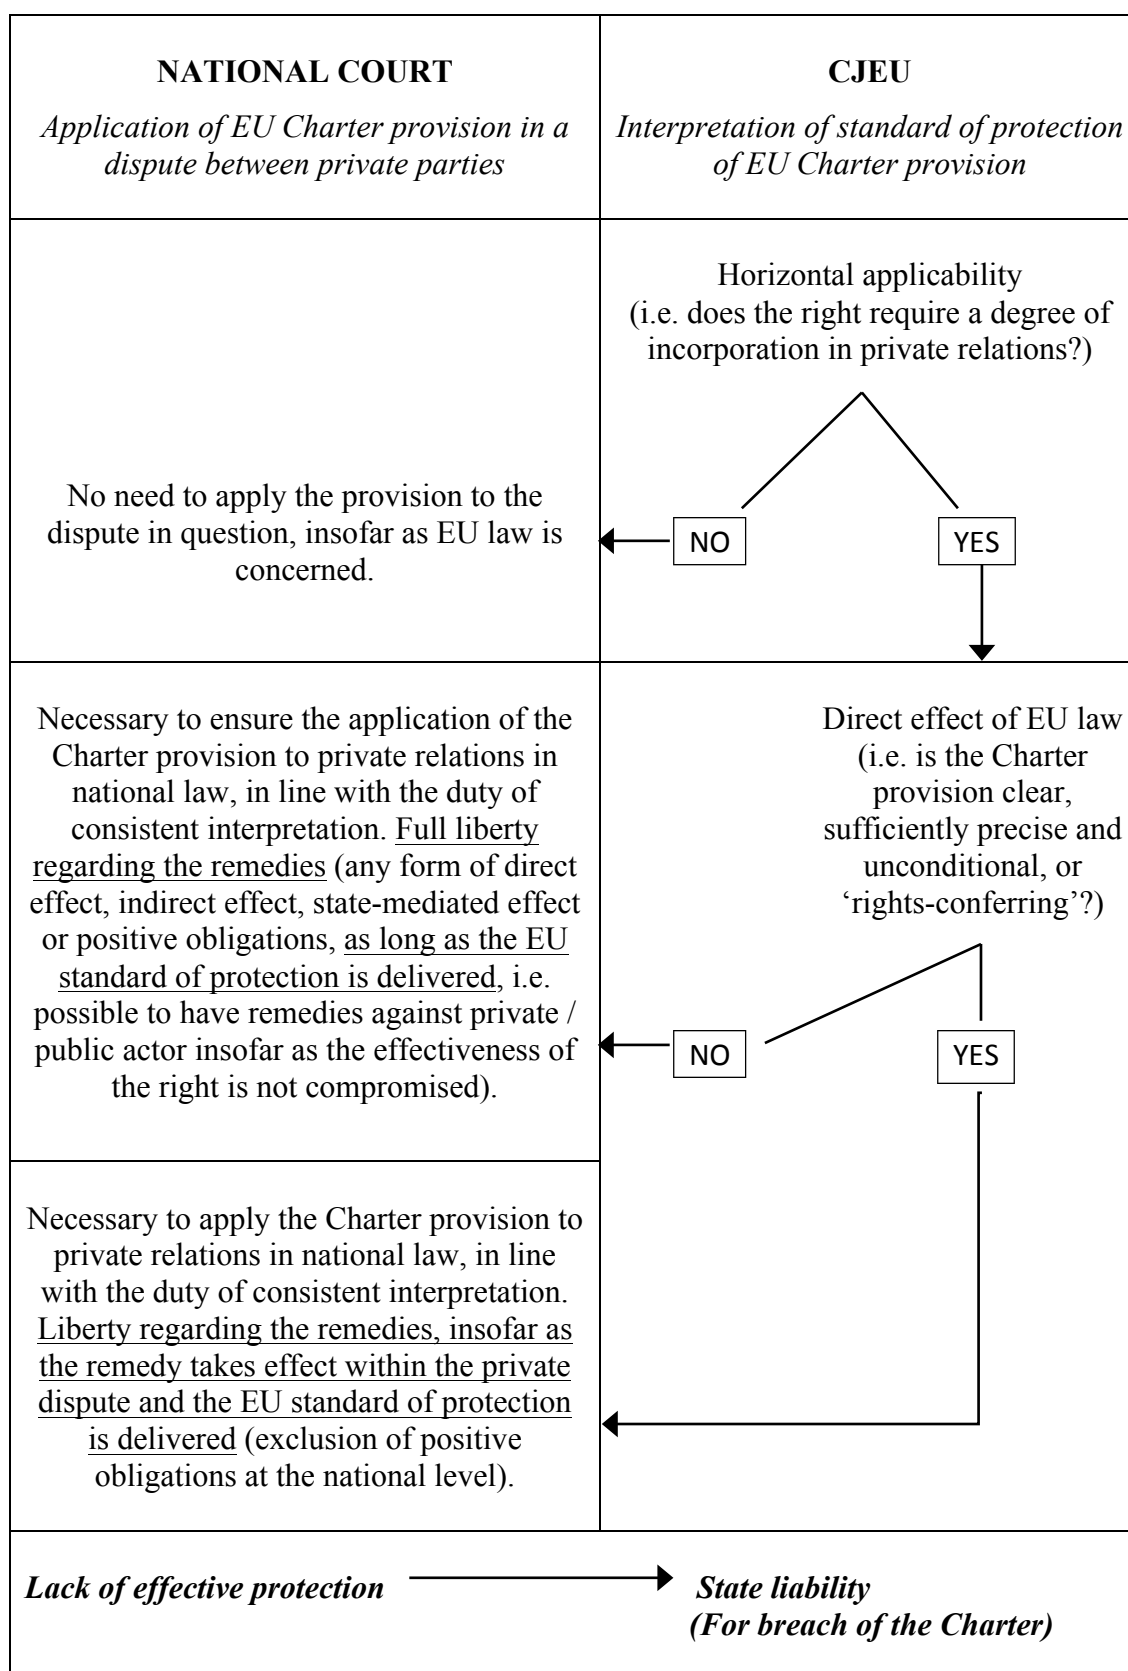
NATIONAL COURT

Application of EU Charter provision in a dispute between private parties

CJEU

Interpretation of standard of protection of EU Charter provision

Horizontal applicability (i.e. does the right require a degree of incorporation in private relations?)

No need to apply the provision to the dispute in question, insofar as EU law is concerned.

NO

YES

Necessary to ensure the application of the Charter provision to private relations in national law, in line with the duty of consistent interpretation. Full liberty regarding the remedies (any form of direct effect, indirect effect, state-mediated effect or positive obligations, as long as the EU standard of protection is delivered, i.e. possible to have remedies against private / public actor insofar as the effectiveness of the right is not compromised).

Direct effect of EU law (i.e. is the Charter provision clear, sufficiently precise and unconditional, or 'rights-conferring'?)

NO

YES

Necessary to apply the Charter provision to private relations in national law, in line with the duty of consistent interpretation. Liberty regarding the remedies, insofar as the remedy takes effect within the private dispute and the EU standard of protection is delivered (exclusion of positive obligations at the national level).

Lack of effective protection

State liability (For breach of the Charter)